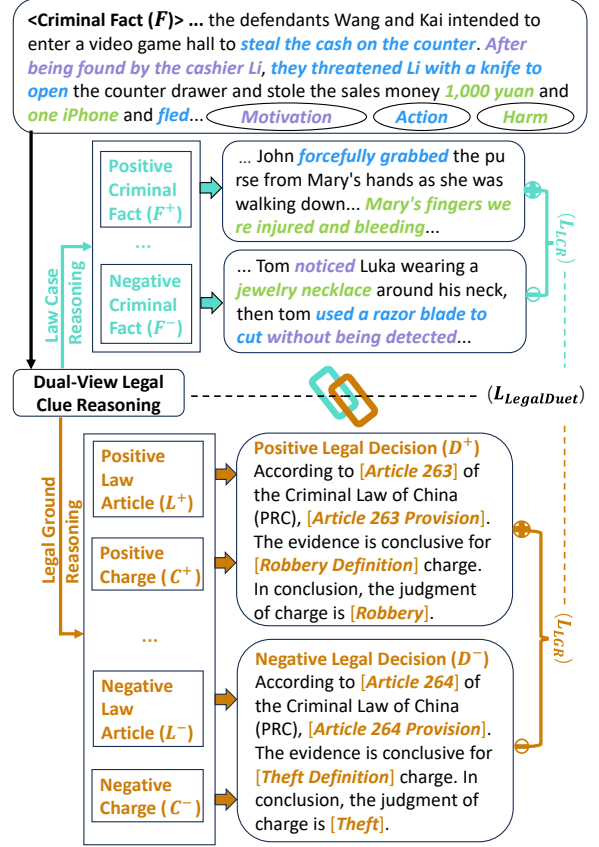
**<Criminal Fact ($F$)>** ... the defendants Wang and Kai intended to enter a video game hall to *steal the cash on the counter*. *After being found by the cashier Li*, *they threatened Li with a knife to open* the counter drawer and stole the sales money *1,000 yuan* and *one iPhone* and *fled*...

Motivation
Action
Harm

Law Case Reasoning

Positive Criminal Fact ($F^+$)

...

Negative Criminal Fact ($F^-$)

... John *forcefully grabbed* the purse from Mary's hands as she was walking down... *Mary's fingers were injured and bleeding*...

... Tom *noticed* Luka wearing a *jewelry necklace* around his neck, then tom *used a razor blade to cut without being detected*...

$(L_{LCR})$

Dual-View Legal Clue Reasoning

$(L_{LegalDuet})$

Legal Ground Reasoning

Positive Law Article ($L^+$)

Positive Charge ($C^+$)

...

Negative Law Article ($L^-$)

Negative Charge ($C^-$)

**Positive Legal Decision ($D^+$)**
According to [*Article 263*] of the Criminal Law of China (PRC), [*Article 263 Provision*]. The evidence is conclusive for [*Robbery Definition*] charge. In conclusion, the judgment of charge is [*Robbery*].

**Negative Legal Decision ($D^-$)**
According to [*Article 264*] of the Criminal Law of China (PRC), [*Article 264 Provision*]. The evidence is conclusive for [*Theft Definition*] charge. In conclusion, the judgment of charge is [*Theft*].

$(L_{LGR})$